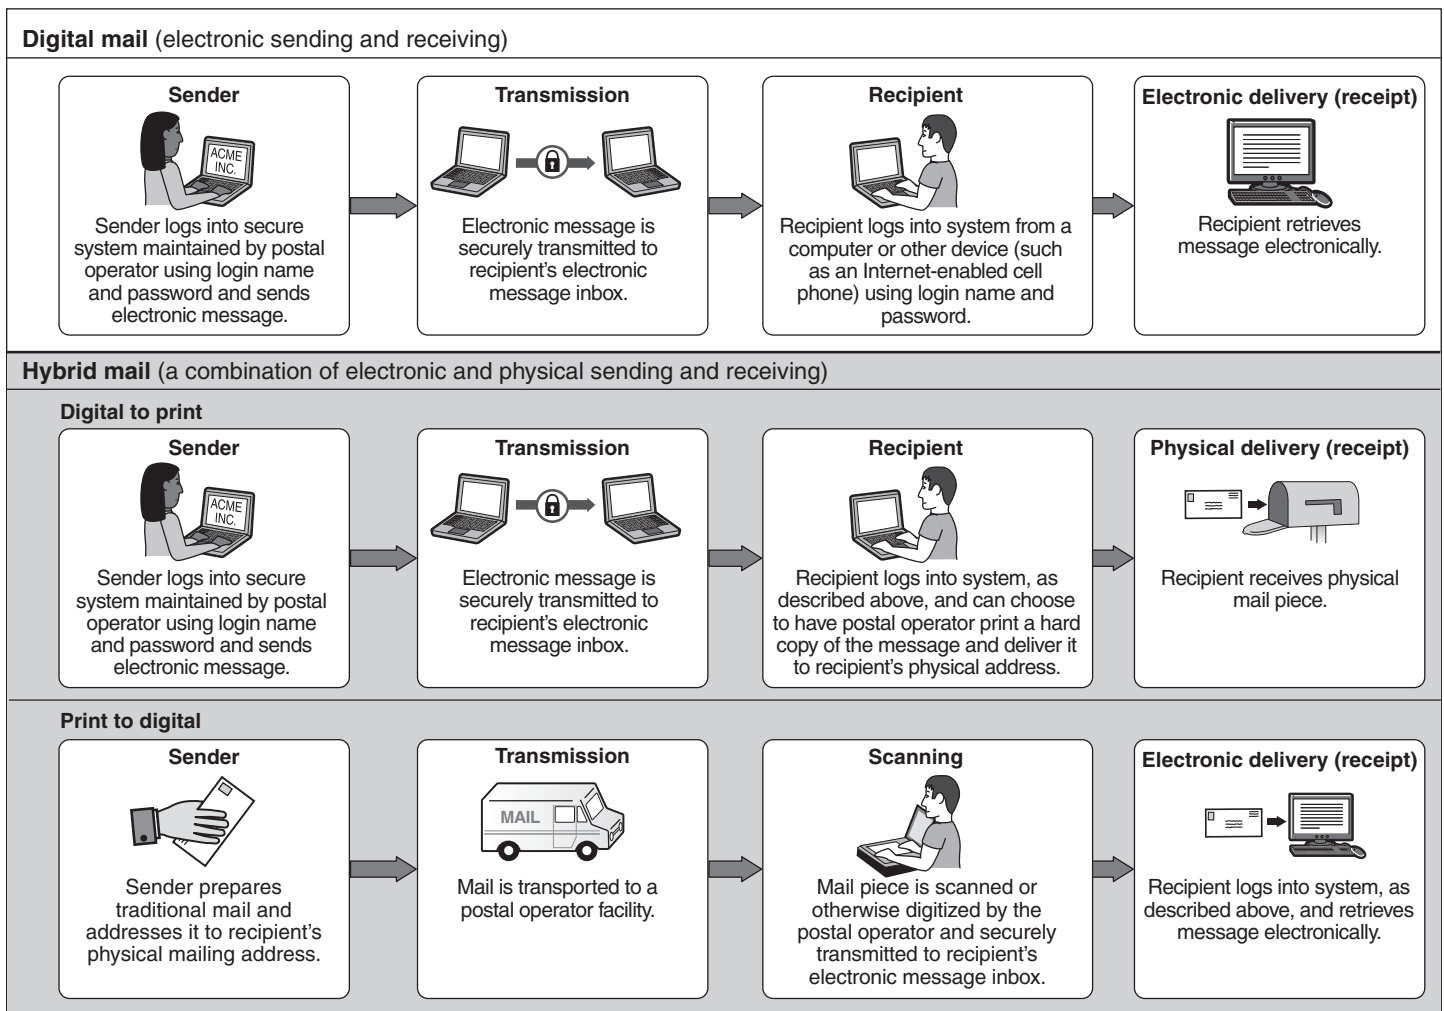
**Digital mail** (electronic sending and receiving)

**Sender**

ACME INC.

Sender logs into secure system maintained by postal operator using login name and password and sends electronic message.

**Transmission**

Electronic message is securely transmitted to recipient's electronic message inbox.

**Recipient**

Recipient logs into system from a computer or other device (such as an Internet-enabled cell phone) using login name and password.

**Electronic delivery (receipt)**

Recipient retrieves message electronically.

**Hybrid mail** (a combination of electronic and physical sending and receiving)

**Digital to print**

**Sender**

ACME INC.

Sender logs into secure system maintained by postal operator using login name and password and sends electronic message.

**Transmission**

Electronic message is securely transmitted to recipient's electronic message inbox.

**Recipient**

Recipient logs into system, as described above, and can choose to have postal operator print a hard copy of the message and deliver it to recipient's physical address.

**Physical delivery (receipt)**

Recipient receives physical mail piece.

**Print to digital**

**Sender**

Sender prepares traditional mail and addresses it to recipient's physical mailing address.

**Transmission**

MAIL

Mail is transported to a postal operator facility.

**Scanning**

Mail piece is scanned or otherwise digitized by the postal operator and securely transmitted to recipient's electronic message inbox.

**Electronic delivery (receipt)**

Recipient logs into system, as described above, and retrieves message electronically.